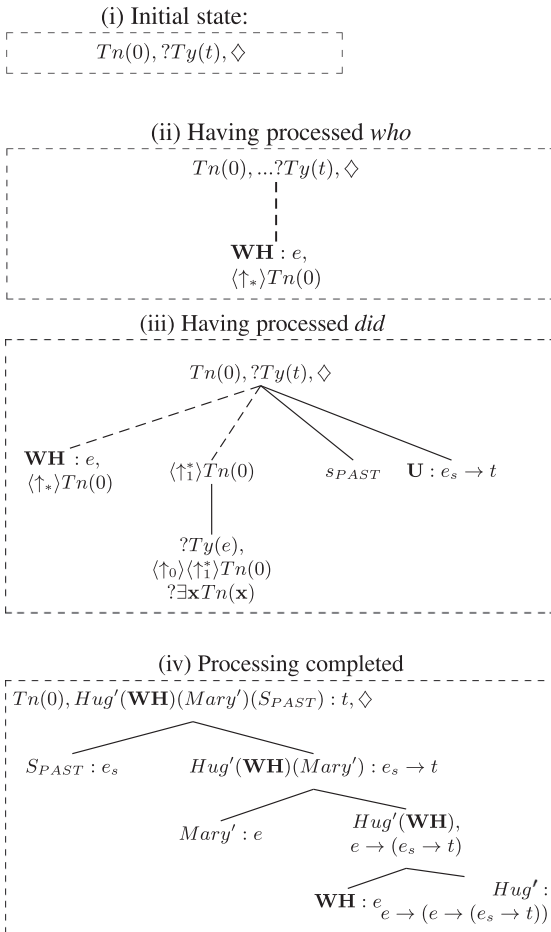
(i) Initial state:

$Tn(0), ?Ty(t), \diamondsuit$

(ii) Having processed *who*

$Tn(0), ...?Ty(t), \diamondsuit$

$\mathbf{WH} : e,$
$\langle\uparrow_*\rangle Tn(0)$

(iii) Having processed *did*

$Tn(0), ?Ty(t), \diamondsuit$

$\mathbf{WH} : e,$
$\langle\uparrow_*\rangle Tn(0)$

$\langle\uparrow_1^*\rangle Tn(0)$

$s_{PAST}$

$\mathbf{U} : e_s \rightarrow t$

$?Ty(e),$
$\langle\uparrow_0\rangle\langle\uparrow_1^*\rangle Tn(0)$
$?\exists\mathbf{x}Tn(\mathbf{x})$

(iv) Processing completed

$Tn(0), Hug'(\mathbf{WH})(Mary')(S_{PAST}) : t, \diamondsuit$

$S_{PAST} : e_s$

$Hug'(\mathbf{WH})(Mary') : e_s \rightarrow t$

$Mary' : e$

$Hug'(\mathbf{WH}),$
$e \rightarrow (e_s \rightarrow t)$

$\mathbf{WH} : e$

$Hug' :$
$e \rightarrow (e \rightarrow (e_s \rightarrow t))$